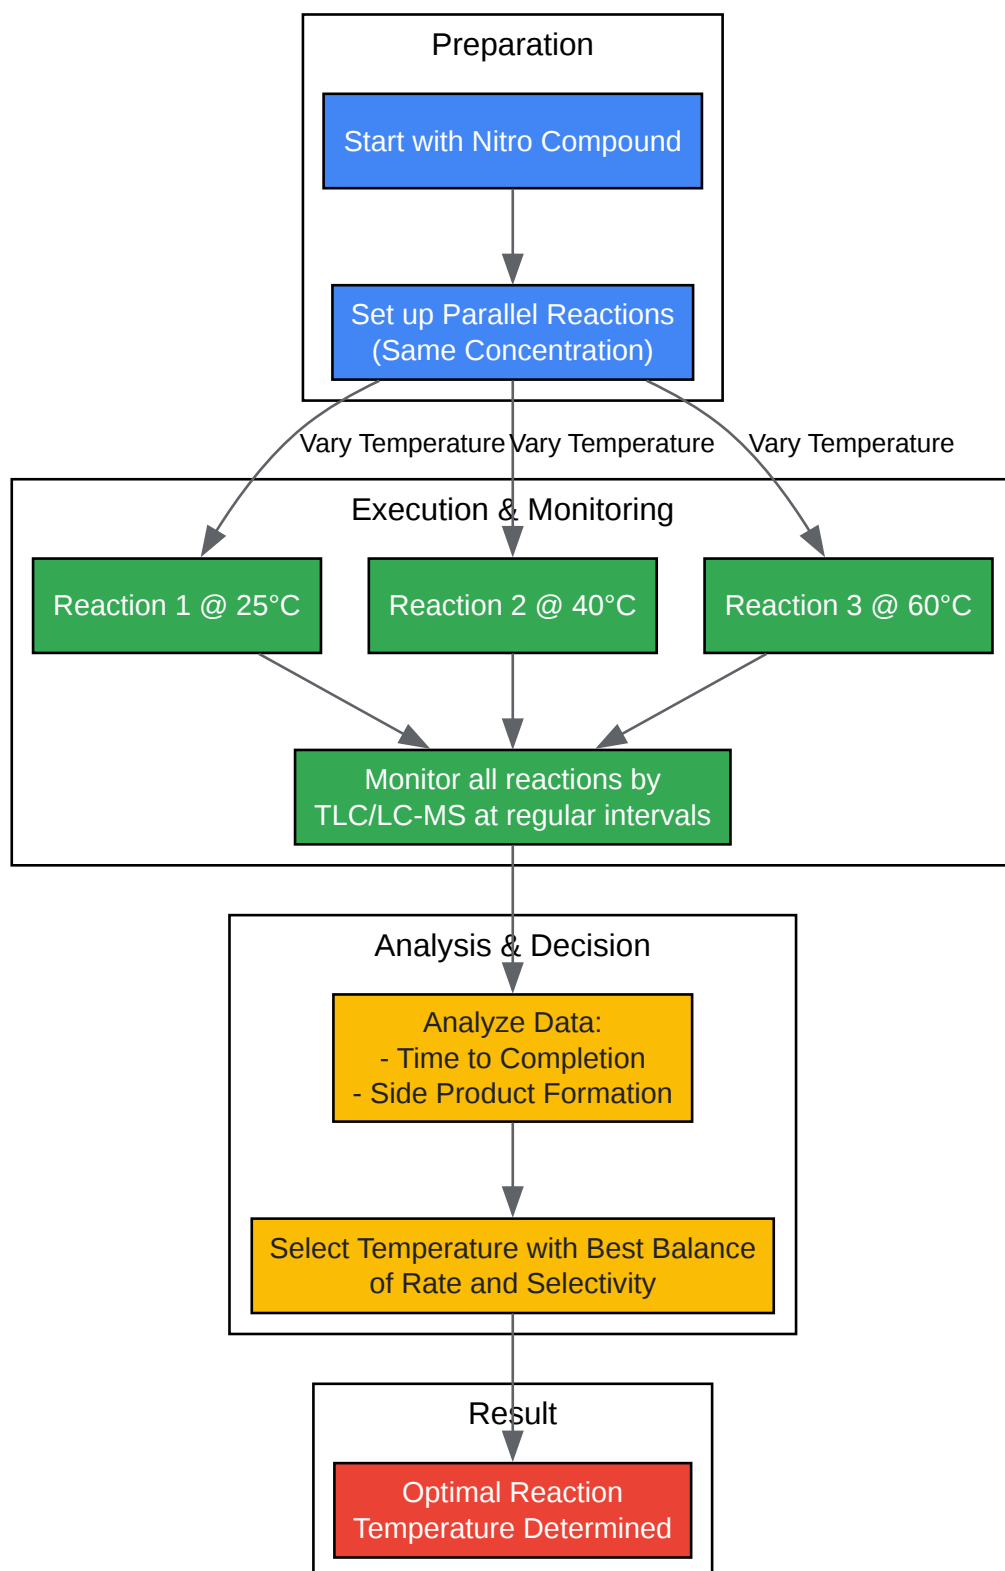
Preparation

Start with Nitro Compound

Set up Parallel Reactions (Same Concentration)

Vary Temperature

Vary Temperature

Vary Temperature

Execution & Monitoring

Reaction 1 @ 25°C

Reaction 2 @ 40°C

Reaction 3 @ 60°C

Monitor all reactions by TLC/LC-MS at regular intervals

Analysis & Decision

Analyze Data:
- Time to Completion
- Side Product Formation

Select Temperature with Best Balance of Rate and Selectivity

Result

Optimal Reaction Temperature Determined